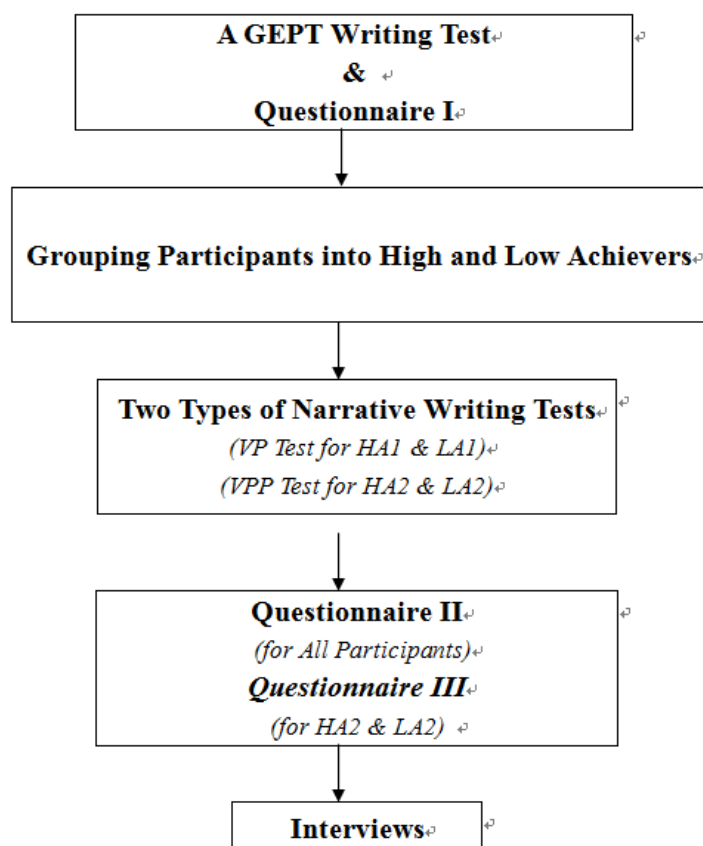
A GEPT Writing Test
&
Questionnaire I

Grouping Participants into High and Low Achievers

Two Types of Narrative Writing Tests
(VP Test for HA1 & LA1)
(VPP Test for HA2 & LA2)

Questionnaire II
(for All Participants)
Questionnaire III
(for HA2 & LA2)

Interviews